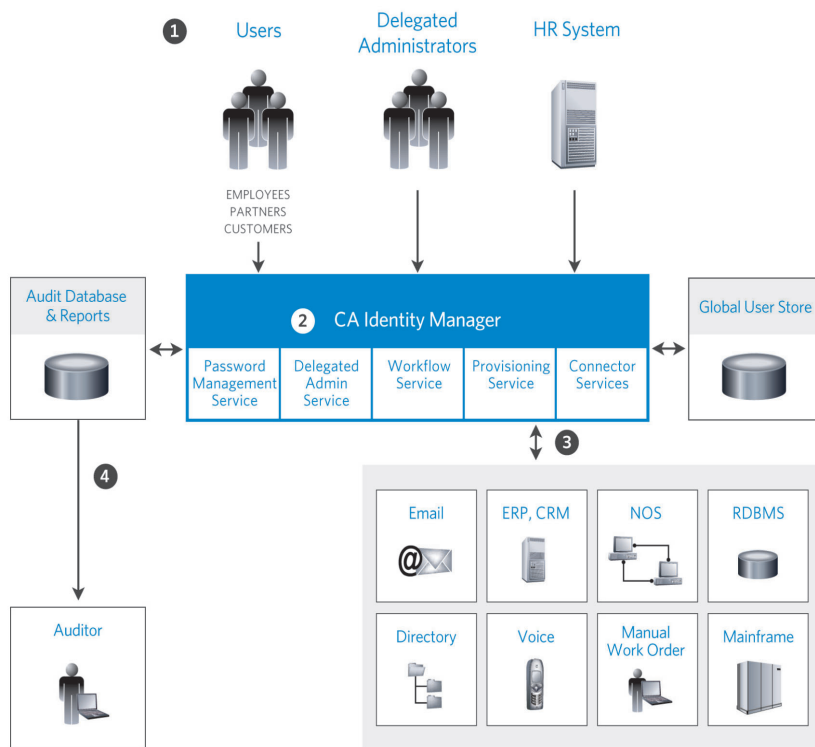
1 Users

Delegated Administrators

HR System

EMPLOYEES
PARTNERS
CUSTOMERS

Audit Database & Reports

2 CA Identity Manager

Password Management Service

Delegated Admin Service

Workflow Service

Provisioning Service

Connector Services

Global User Store

3

4

Email

ERP, CRM

NOS

RDBMS

Directory

Voice

Manual Work Order

Mainframe

Auditor